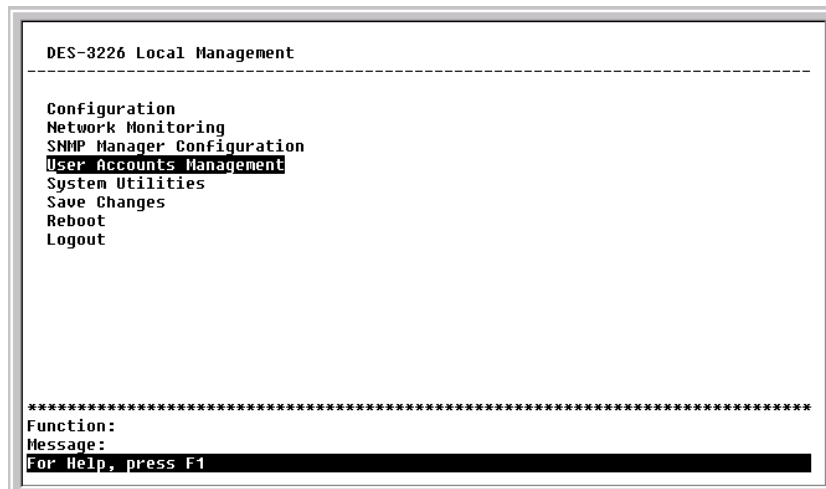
DES-3226 Local Management

--------------------------------------------------------------------------------

Configuration
Network Monitoring
SNMP Manager Configuration
User Accounts Management
System Utilities
Save Changes
Reboot
Logout

********************************************************************************
Function:
Message:
For Help, press F1